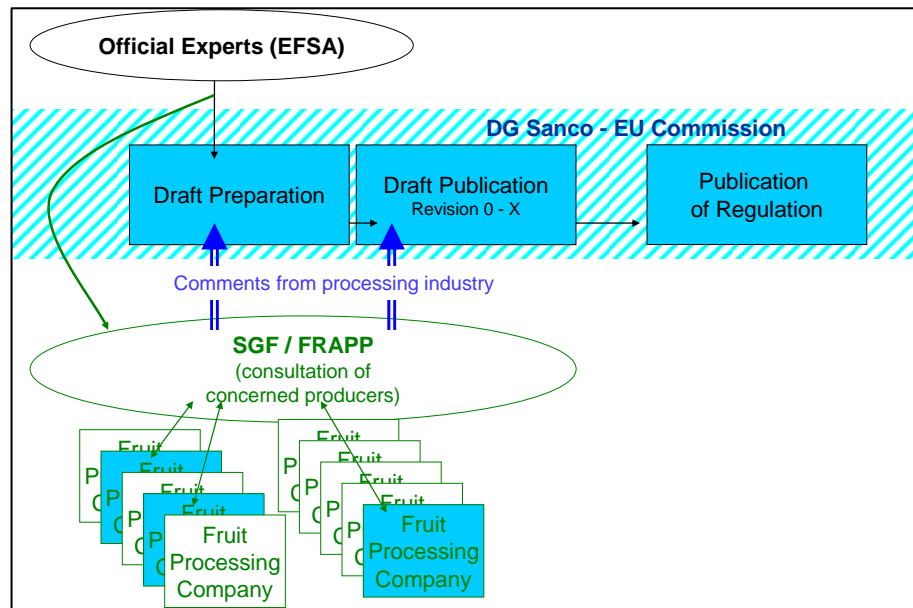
Official Experts (EFSA)

DG Sanco - EU Commission

Draft Preparation

Draft Publication
Revision 0 - X

Publication of Regulation

Comments from processing industry

SGF / FRAPP
(consultation of concerned producers)

Fruit Processing Company

Fruit Processing Company